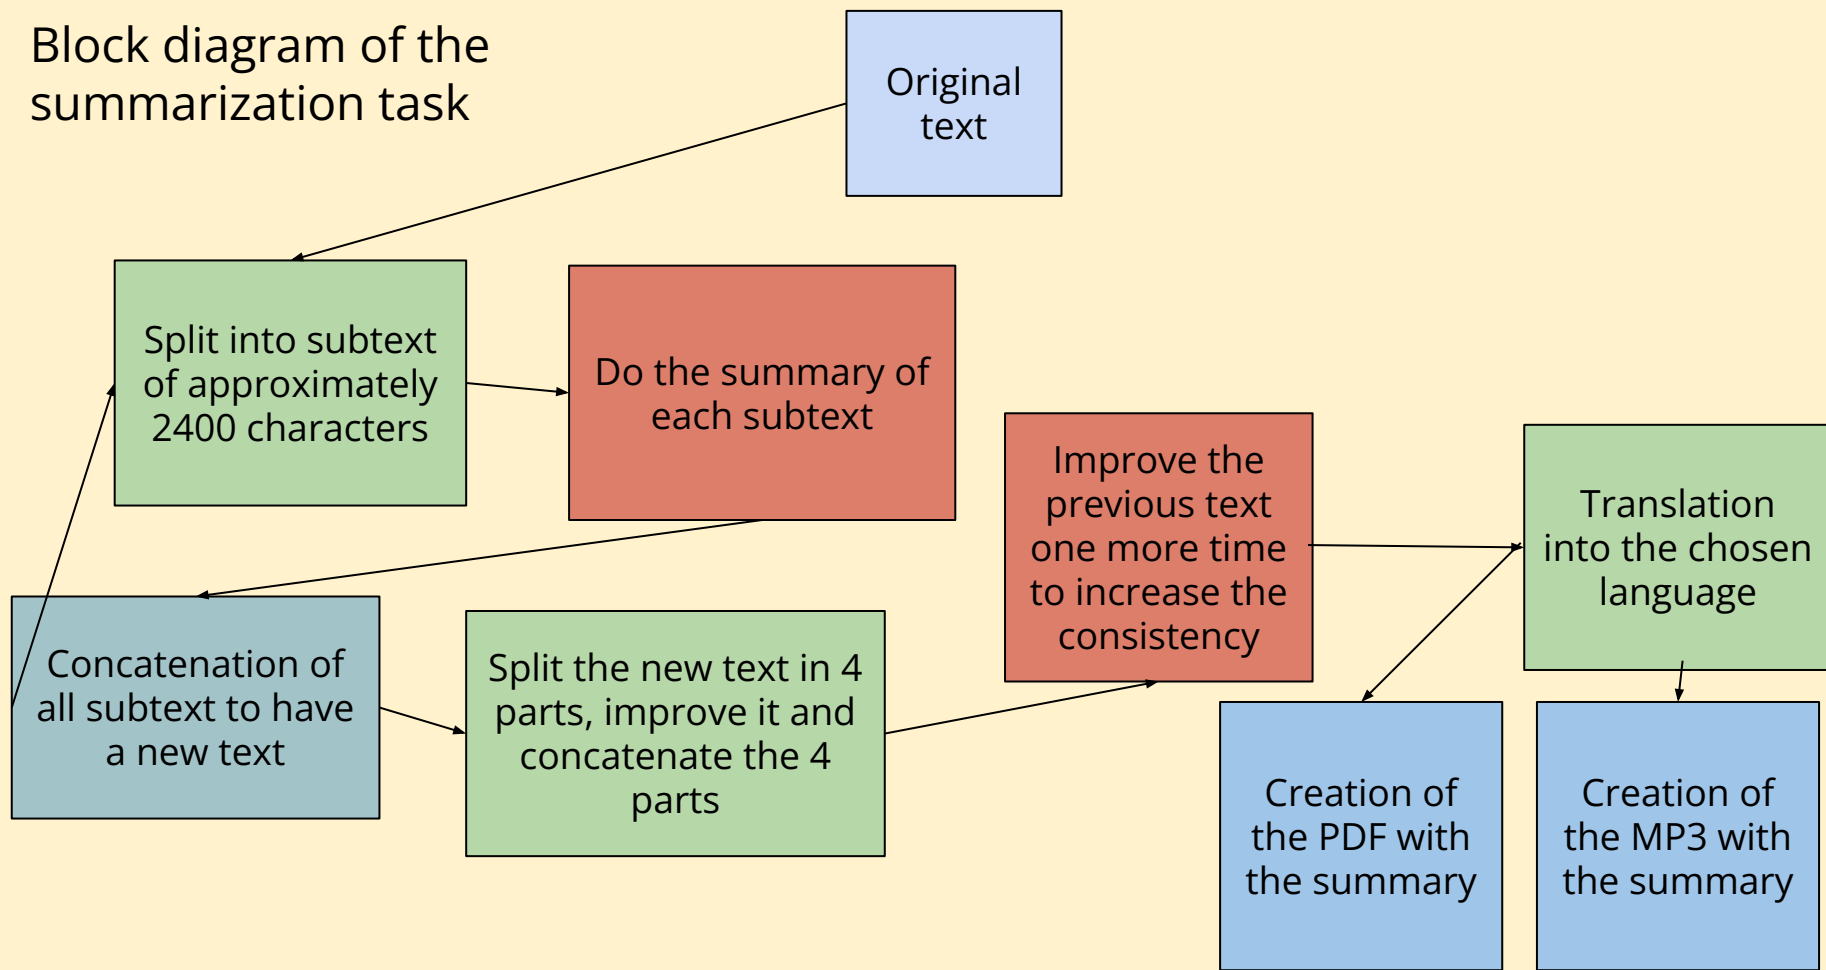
Block diagram of the summarization task

Original text

Split into subtext of approximately 2400 characters

Do the summary of each subtext

Concatenation of all subtext to have a new text

Split the new text in 4 parts, improve it and concatenate the 4 parts

Improve the previous text one more time to increase the consistency

Translation into the chosen language

Creation of the PDF with the summary

Creation of the MP3 with the summary